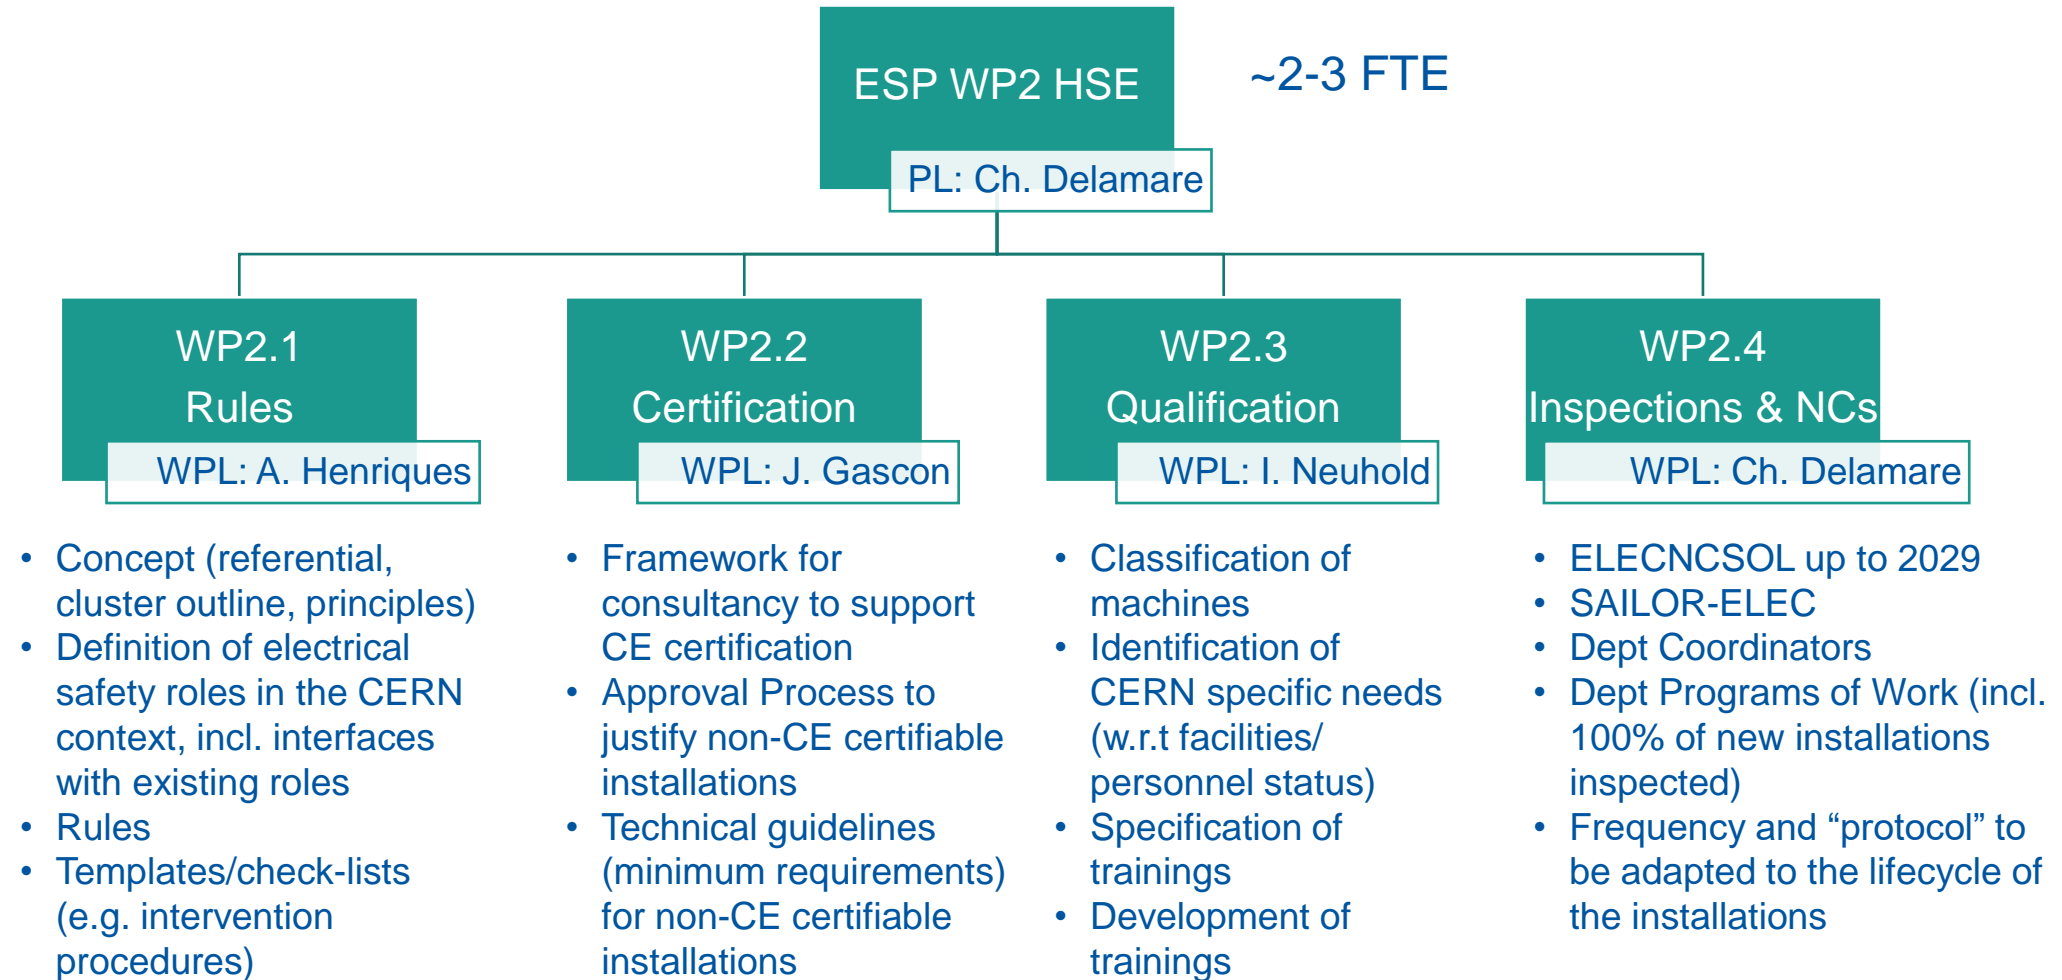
ESP WP2 HSE

PL: Ch. Delamare

~2-3 FTE

WP2.1
Rules
WPL: A. Henriques

- Concept (referential, cluster outline, principles)
- Definition of electrical safety roles in the CERN context, incl. interfaces with existing roles
- Rules
- Templates/check-lists (e.g. intervention procedures)

WP2.2
Certification
WPL: J. Gascon

- Framework for consultancy to support CE certification
- Approval Process to justify non-CE certifiable installations
- Technical guidelines (minimum requirements) for non-CE certifiable installations

WP2.3
Qualification
WPL: I. Neuhold

- Classification of machines
- Identification of CERN specific needs (w.r.t facilities/ personnel status)
- Specification of trainings
- Development of trainings

WP2.4
Inspections & NCs
WPL: Ch. Delamare

- ELECNCSOL up to 2029
- SAILOR-ELEC
- Dept Coordinators
- Dept Programs of Work (incl. 100% of new installations inspected)
- Frequency and “protocol” to be adapted to the lifecycle of the installations